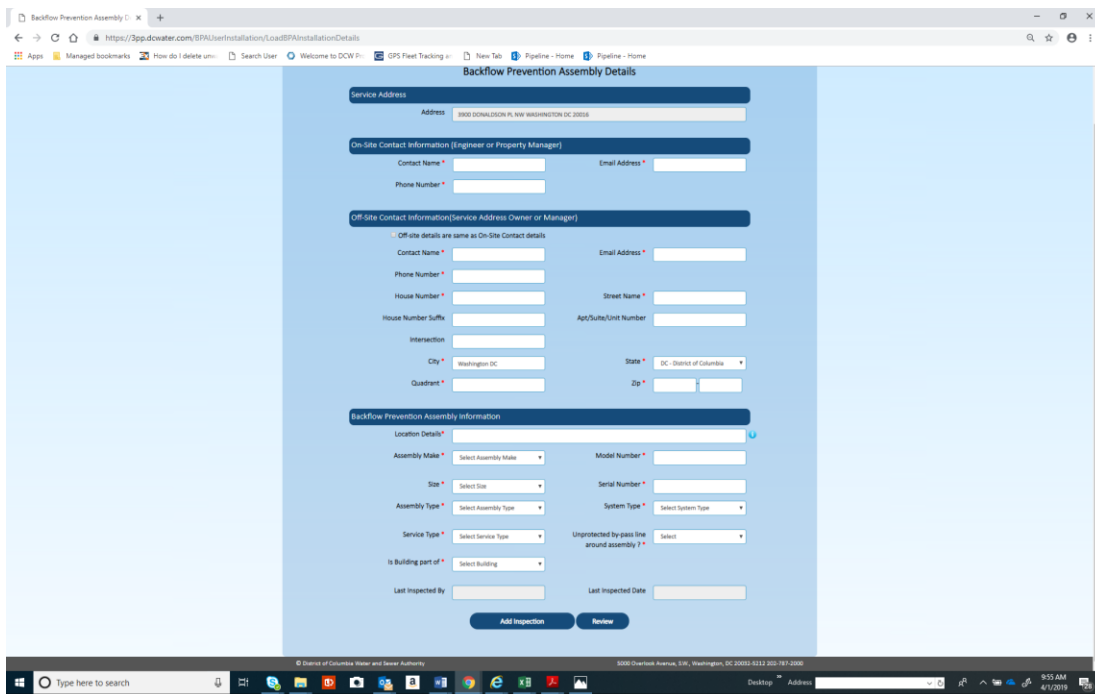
Backflow Prevention Assembly D ×

https://3pp.dcwater.com/BPAUserInstallation/LoadBPAInstallationDetails

Apps Managed bookmarks How do I delete unw Search User Welcome to DCW Pr GPS Fleet Tracking a New Tab Pipeline - Home Pipeline - Home

Backflow Prevention Assembly Details

Service Address

Address 3900 DONALDSON PL NW WASHINGTON DC 20016

On-Site Contact Information (Engineer or Property Manager)

Contact Name * Email Address *

Phone Number *

Off-Site Contact Information(Service Address Owner or Manager)

Off-site details are same as On-Site Contact details

Contact Name * Email Address *

Phone Number *

House Number * Street Name *

House Number Suffix Apt/Suite/Unit Number

Intersection

City * Washington DC State * DC - District of Columbia

Quadrant * Zip *

Backflow Prevention Assembly Information

Location Details*

Assembly Make * Select Assembly Make Model Number *

Size * Select Size Serial Number *

Assembly Type * Select Assembly Type System Type * Select System Type

Service Type * Select Service Type Unprotected by-pass line around assembly ? * Select

Is Building part of * Select Building

Last Inspected By Last Inspected Date

Add Inspection Review

© District of Columbia Water and Sewer Authority

5000 Overlook Avenue, S.W., Washington, DC 20032-5212 202-787-2000

Type here to search

Desktop Address

9:55 AM 4/1/2019